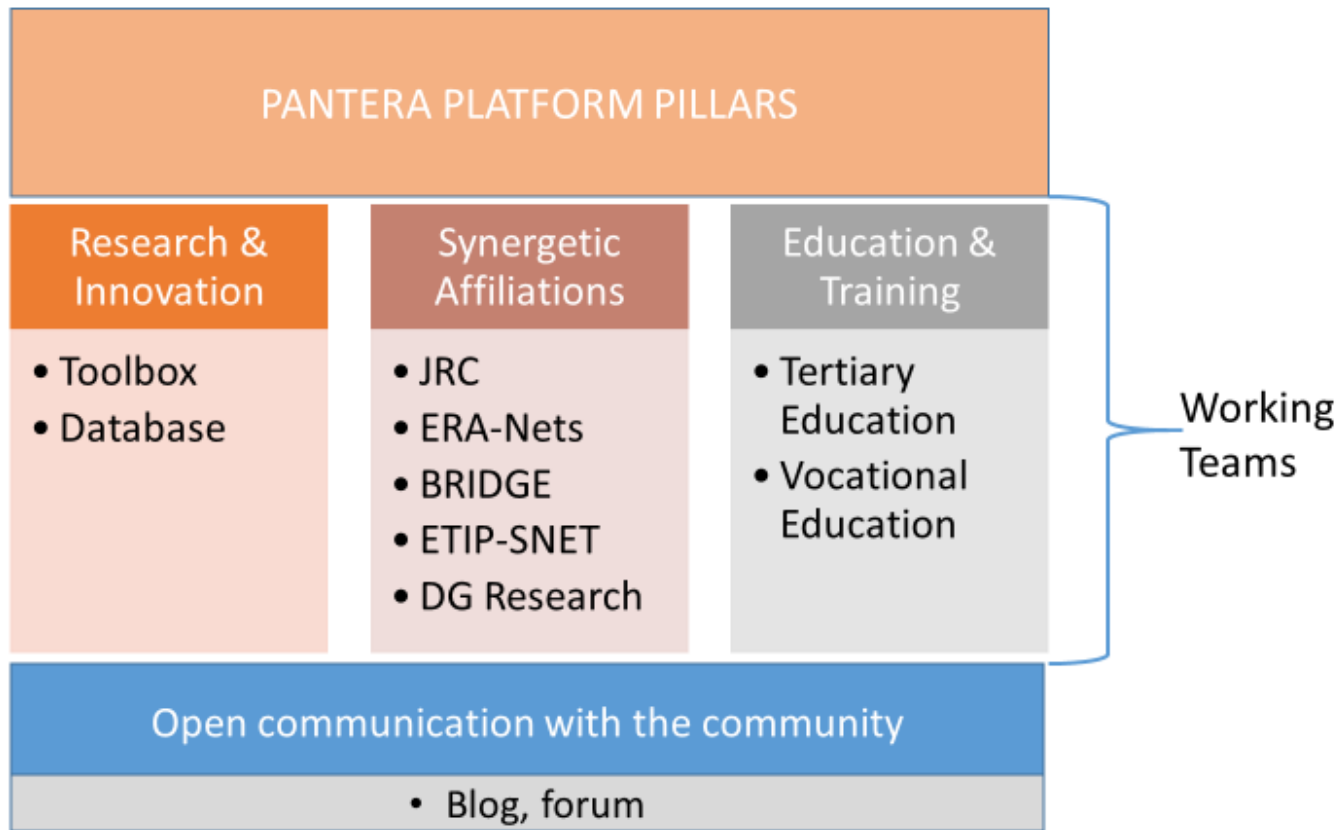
PANTERA PLATFORM PILLARS

Research & Innovation
• Toolbox
• Database

Synergetic Affiliations
• JRC
• ERA-Nets
• BRIDGE
• ETIP-SNET
• DG Research

Education & Training
• Tertiary Education
• Vocational Education

Working Teams

Open communication with the community
• Blog, forum